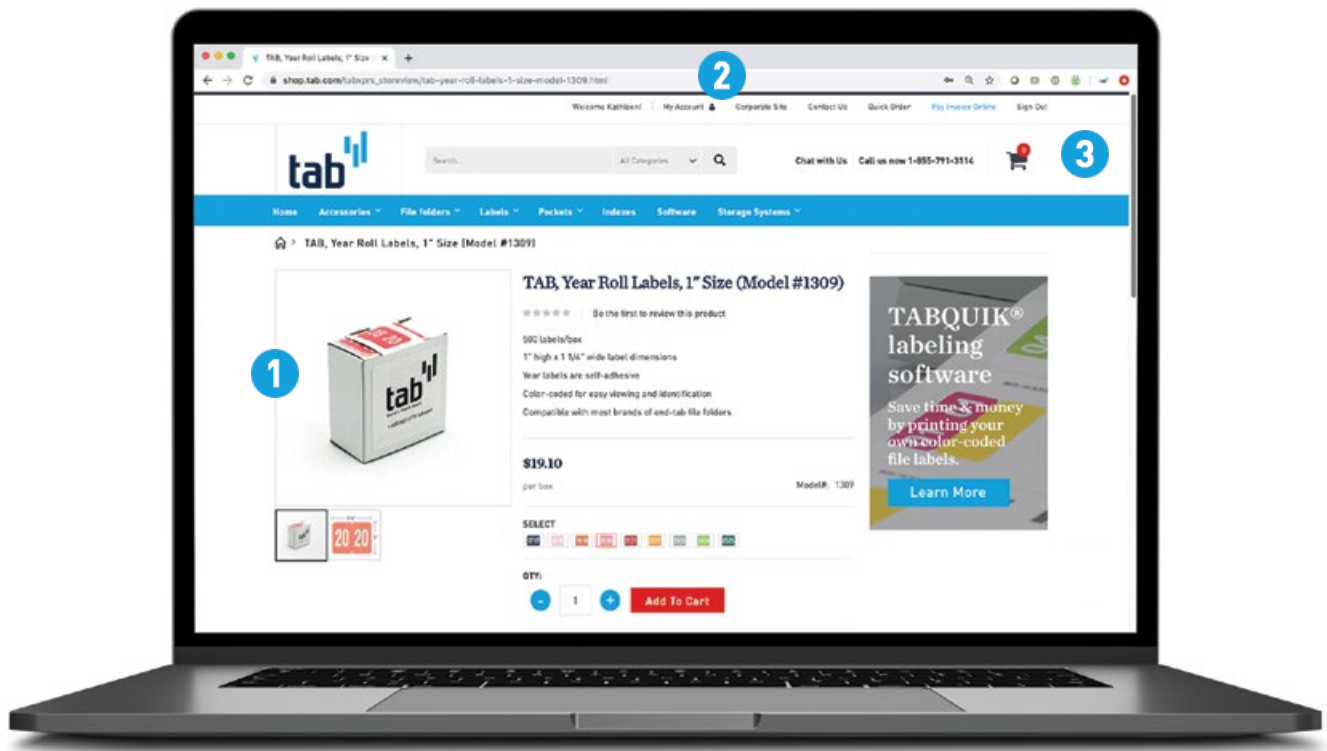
TAB, Year Roll Labels, 1" Size

shop.tab.com/tabxprs_storeview/tab-year-roll-labels-1-size-model-1309.html

2

Welcome Kathleen! | My Account | Corporate Site | Contact Us | Quick Order | Pay Invoice Online | Sign Out

tab

Search... All Categories

Chat with Us Call us now 1-855-791-3114

0

3

Home Accessories File folders Labels Pockets Indexes Software Storage Systems

TAB, Year Roll Labels, 1" Size (Model #1309)

1

tab

TAB, Year Roll Labels, 1" Size (Model #1309)

Be the first to review this product

500 labels/box
1" high x 1 5/4" wide label dimensions
Year labels are self-adhesive
Color-coded for easy viewing and identification
Compatible with most brands of end-tab file folders

$19.10
per box

Model#: 1309

20 20

SELECT

QTY:

- 1 +

Add To Cart

TABQUIK® labeling software

Save time & money by printing your own color-coded file labels.

Learn More